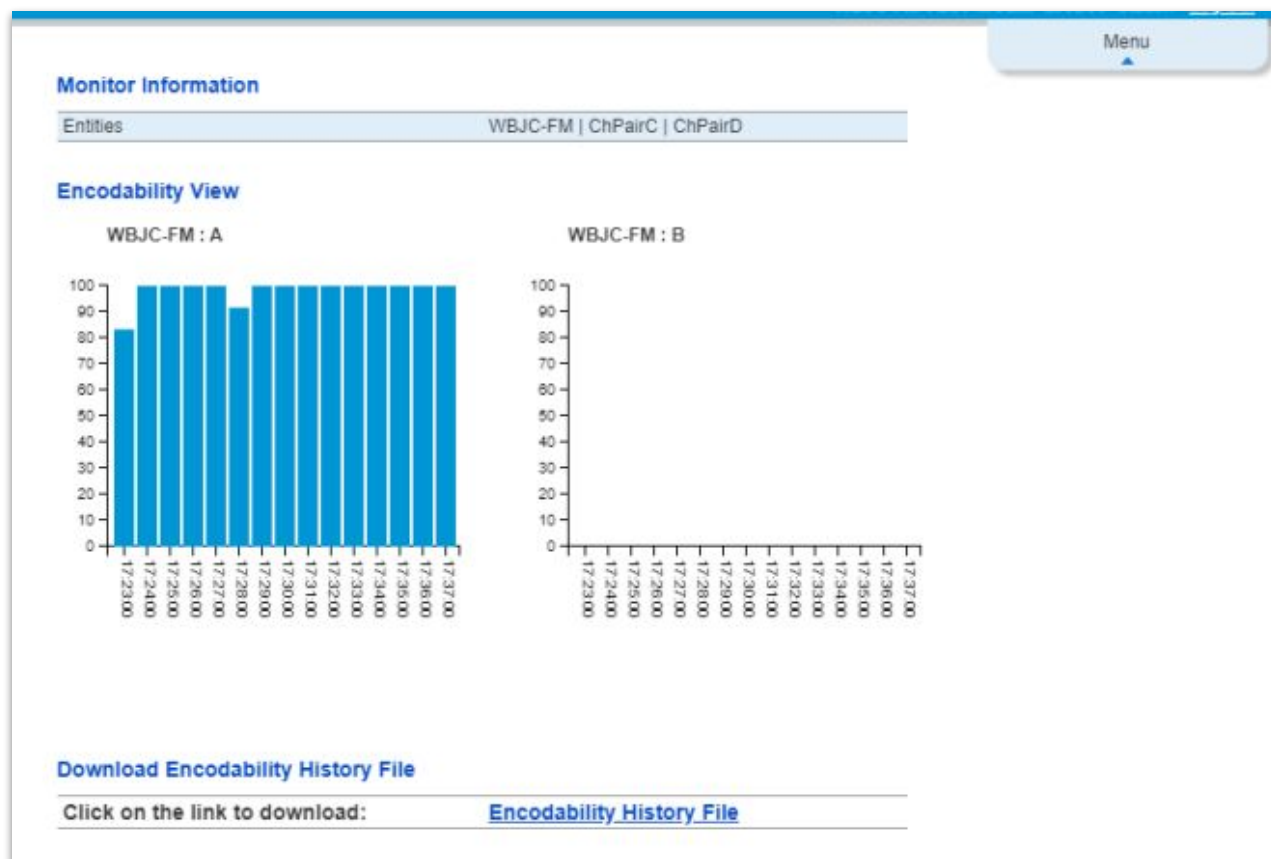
Menu

Monitor Information

| Entities | WBJC-FM \| ChPairC \| ChPairD |
|---|---|

Encodability View

WBJC-FM : A

100
90
80
70
60
50
40
30
20
10
0

17:23:00 17:24:00 17:25:00 17:26:00 17:27:00 17:28:00 17:29:00 17:30:00 17:31:00 17:32:00 17:33:00 17:34:00 17:35:00 17:36:00 17:37:00

WBJC-FM : B

100
90
80
70
60
50
40
30
20
10
0

17:23:00 17:24:00 17:25:00 17:26:00 17:27:00 17:28:00 17:29:00 17:30:00 17:31:00 17:32:00 17:33:00 17:34:00 17:35:00 17:36:00 17:37:00

Download Encodability History File

| Click on the link to download: | Encodability History File |
|---|---|